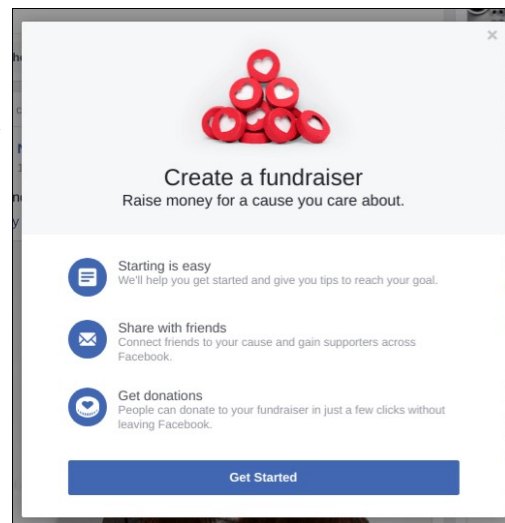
×

Create a fundraiser
Raise money for a cause you care about.

Starting is easy
We'll help you get started and give you tips to reach your goal.

Share with friends
Connect friends to your cause and gain supporters across Facebook.

Get donations
People can donate to your fundraiser in just a few clicks without leaving Facebook.

Get Started